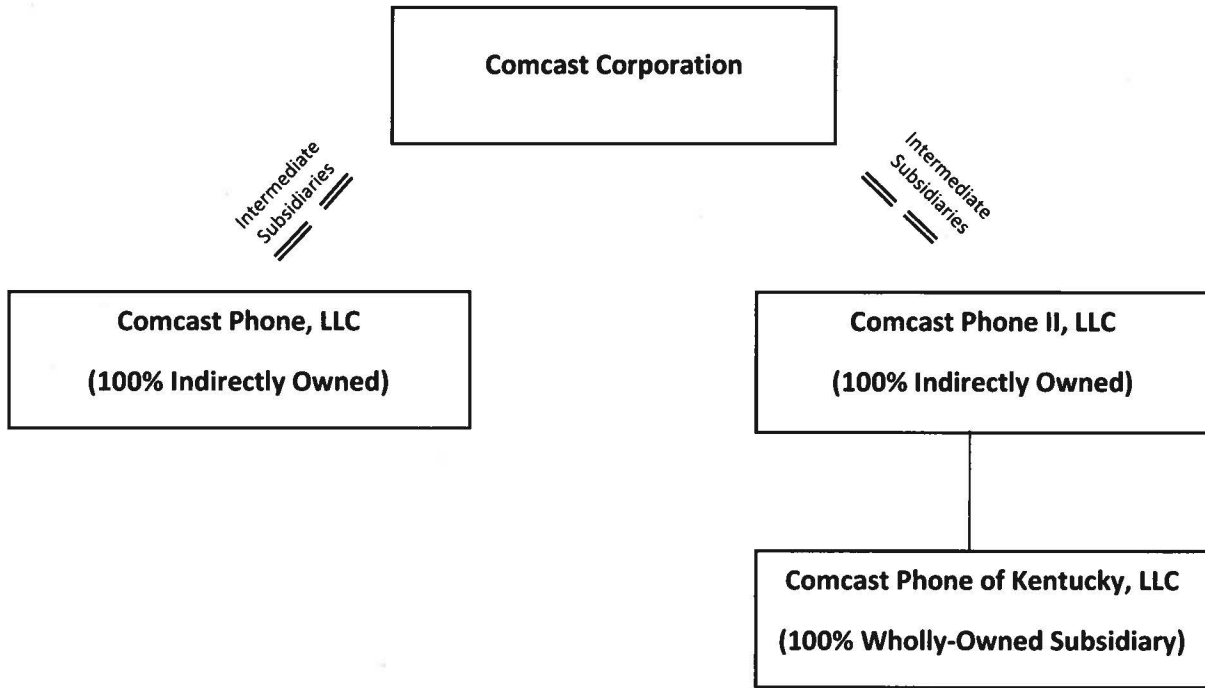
Comcast Corporation

Intermediate Subsidiaries

Intermediate Subsidiaries

Comcast Phone, LLC

(100% Indirectly Owned)

Comcast Phone II, LLC

(100% Indirectly Owned)

Comcast Phone of Kentucky, LLC

(100% Wholly-Owned Subsidiary)